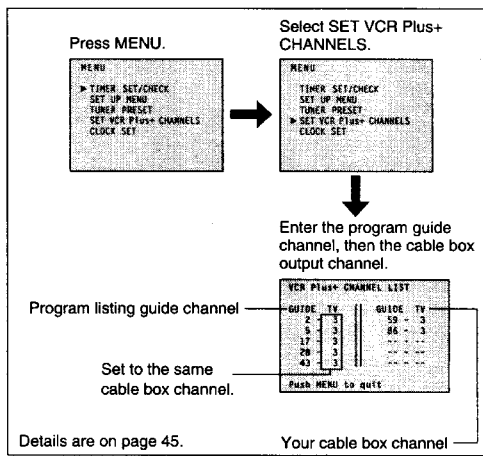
Press MENU.

MENU

▶ TIMER SET/CHECK
SET UP MENU
TUNER PRESET
SET VCR Plus+ CHANNELS
CLOCK SET

Select SET VCR Plus+ CHANNELS.

MENU

TIMER SET/CHECK
SET UP MENU
TUNER PRESET
▶ SET VCR Plus+ CHANNELS
CLOCK SET

Enter the program guide channel, then the cable box output channel.

VCR Plus+ CHANNEL LIST

| GUIDE | TV | GUIDE | TV |
|---|---|---|---|
| 2 | 3 | 59 | 3 |
| 5 | 3 | 86 | 3 |
| 17 | 3 | -- | -- |
| 20 | 3 | -- | -- |
| 43 | 3 | -- | -- |

Push MENU to quit

Program listing guide channel

Set to the same cable box channel.

Details are on page 45.

Your cable box channel